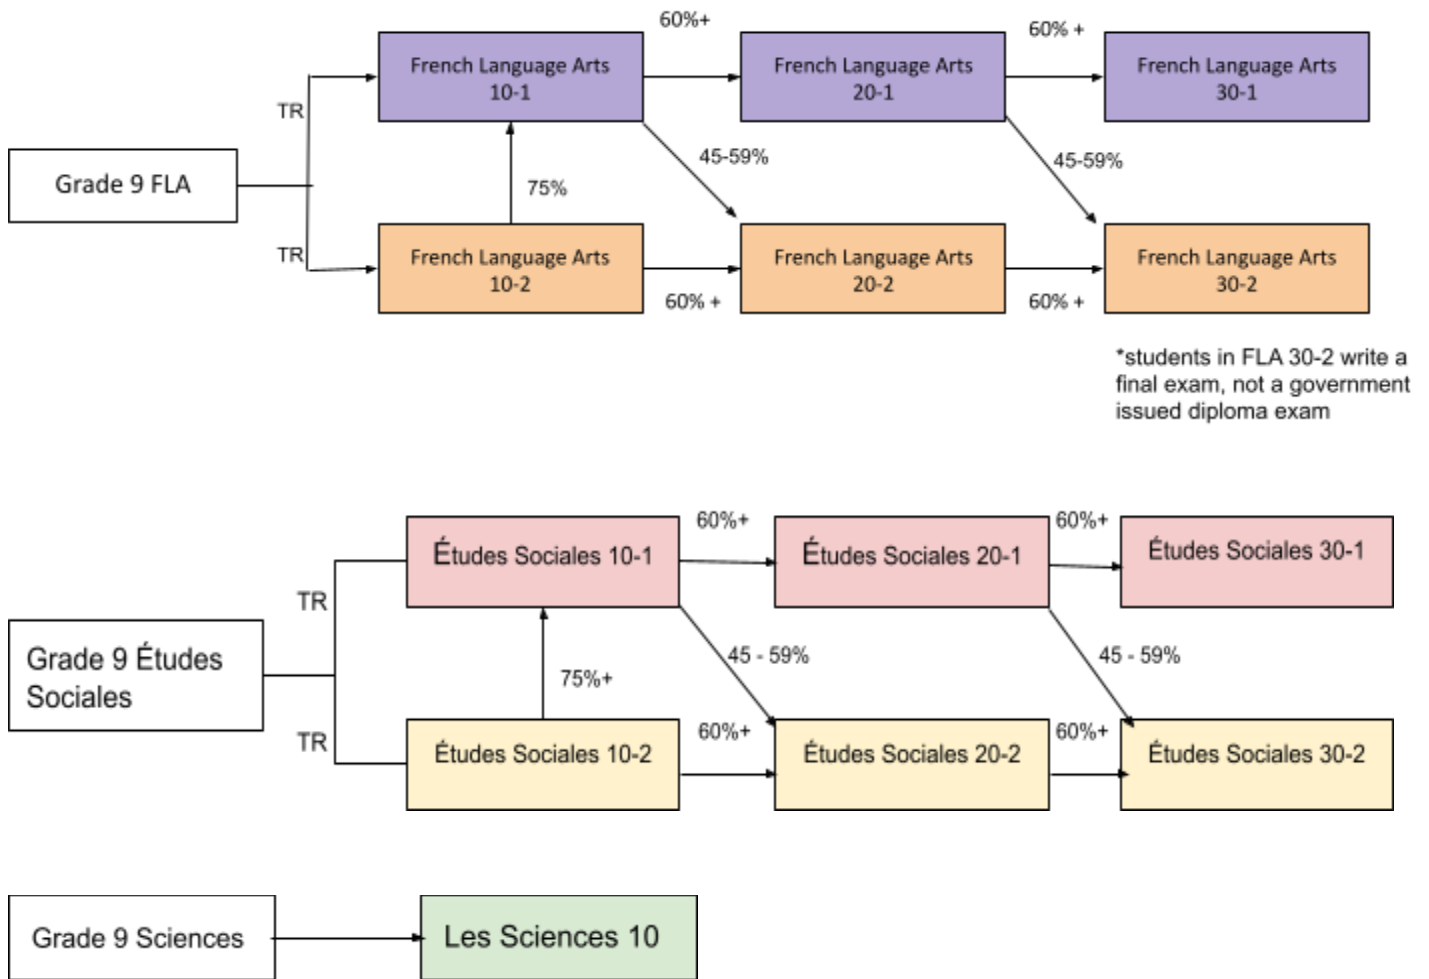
Grade 9 FLA

TR

TR

French Language Arts 10-1

60%+

French Language Arts 20-1

60% +

French Language Arts 30-1

75%

45-59%

45-59%

French Language Arts 10-2

60% +

French Language Arts 20-2

60% +

French Language Arts 30-2

*students in FLA 30-2 write a final exam, not a government issued diploma exam

Grade 9 Études Sociales

TR

TR

Études Sociales 10-1

60%+

Études Sociales 20-1

60%+

Études Sociales 30-1

75%+

45 - 59%

45 - 59%

Études Sociales 10-2

60%+

Études Sociales 20-2

60%+

Études Sociales 30-2

Grade 9 Sciences

Les Sciences 10